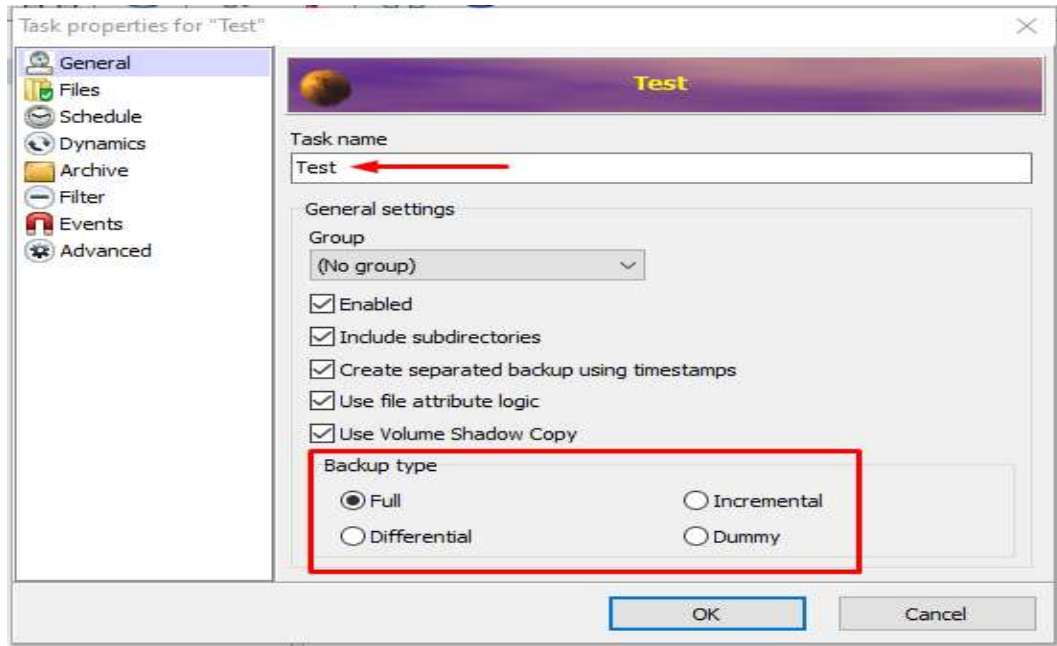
Task properties for "Test"

General
Files
Schedule
Dynamics
Archive
Filter
Events
Advanced

Test

Task name
Test

General settings
Group
(No group)

Enabled
Include subdirectories
Create separated backup using timestamps
Use file attribute logic
Use Volume Shadow Copy

Backup type
Full
Incremental
Differential
Dummy

OK
Cancel